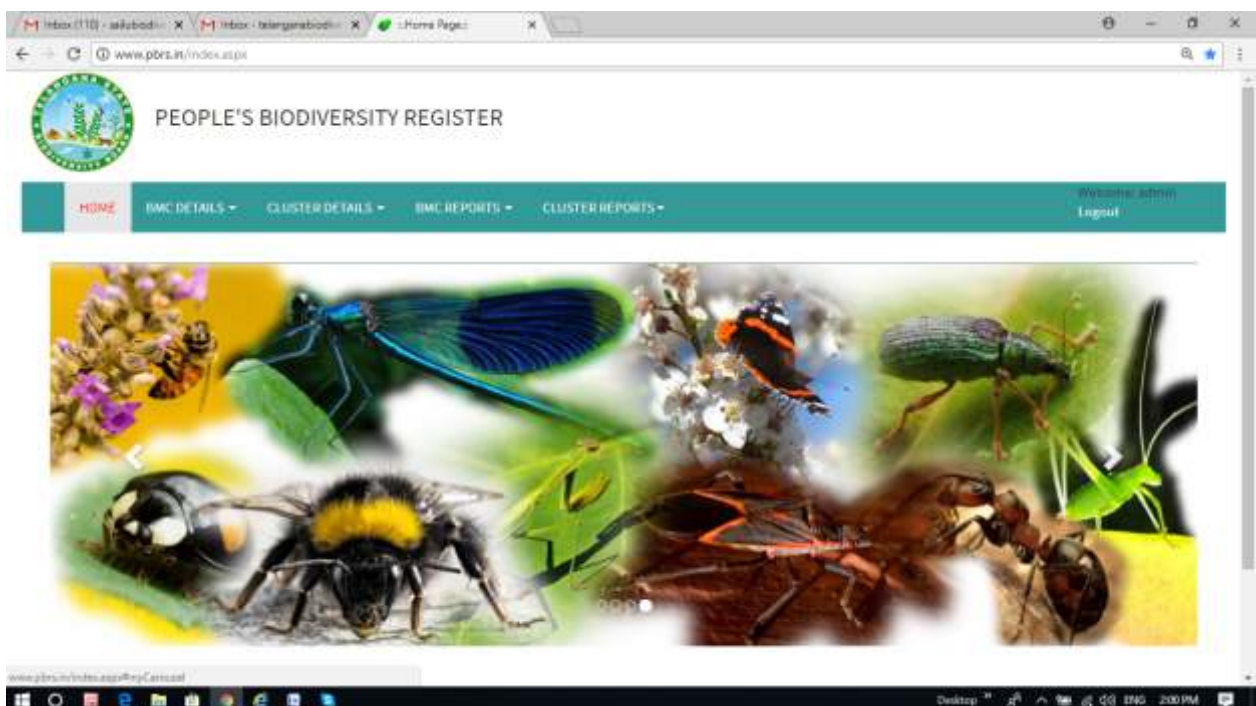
Inbox (110) - sailubiodiv... ×
Inbox - telanganabiodiv... ×
:Home Page: ×

www.pbrs.in/index.aspx

PEOPLE'S BIODIVERSITY REGISTER

HOME
BMC DETAILS ▾
CLUSTER DETAILS ▾
BMC REPORTS ▾
CLUSTER REPORTS ▾
Welcome: admin
Logout

www.pbrs.in/index.aspx#myCarousel

Desktop
ENG
2:00 PM